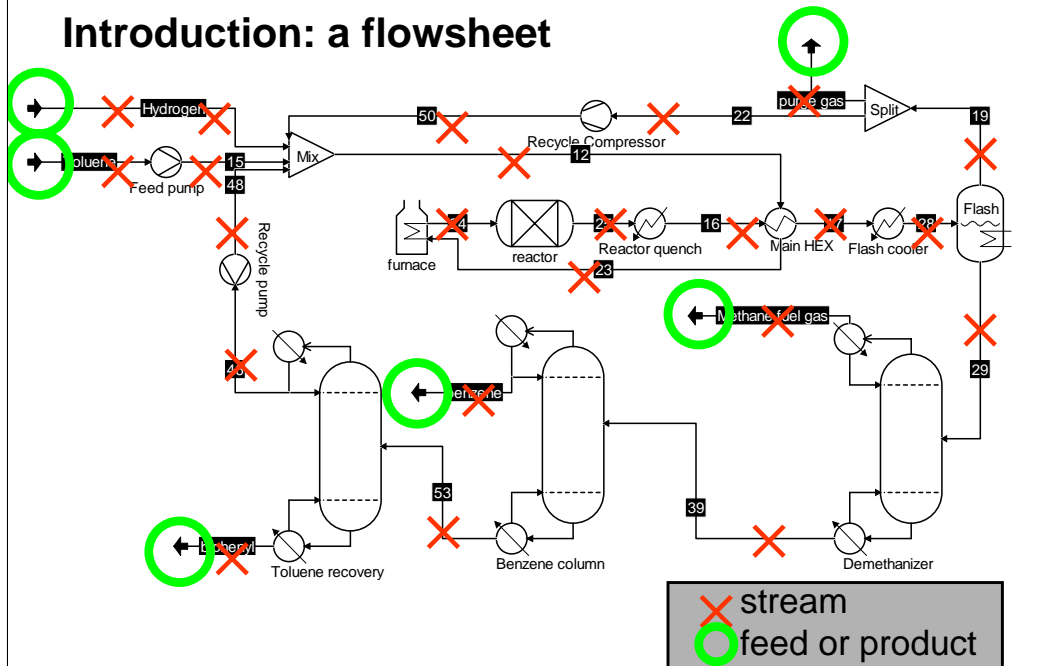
Introduction: a flowsheet

Hydrogen
Toluene
Feed pump
Mix
15
48
50
Recycle Compressor
22
purge gas
Split
19
12
Flash
furnace
reactor
Reactor quench
16
Main HEX
Flash cooler
23
Recycle pump
Methane fuel gas
29
Benzene
53
39
Biphenyl
Toluene recovery
Benzene column
Demethanizer

stream
feed or product